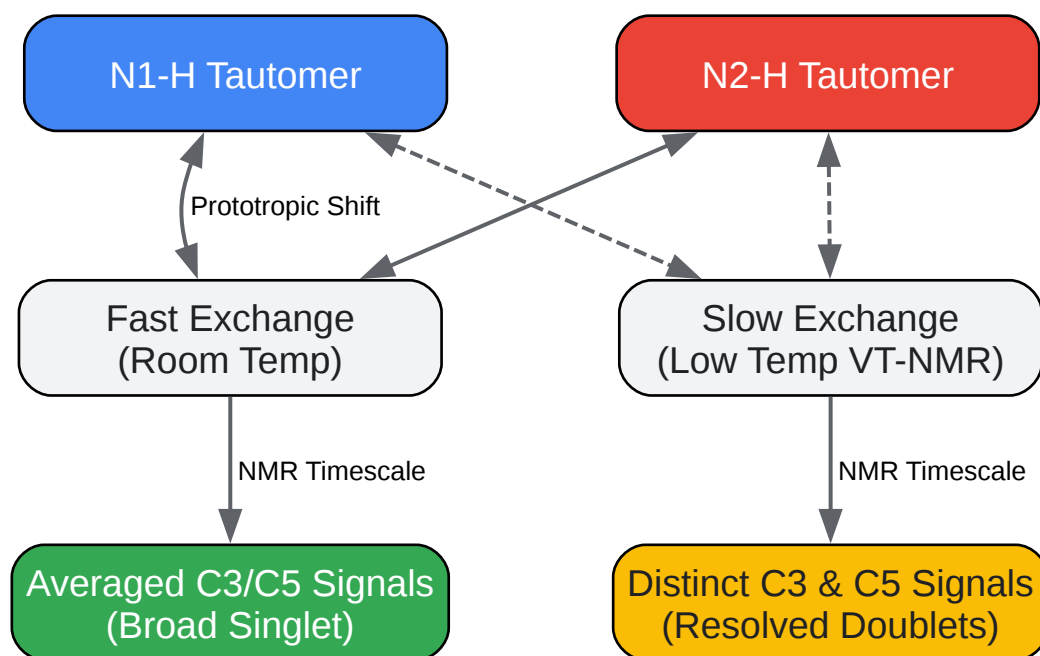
N1-H Tautomer

N2-H Tautomer

Prototropic Shift

Fast Exchange (Room Temp)

Slow Exchange (Low Temp VT-NMR)

NMR Timescale

NMR Timescale

Averaged C3/C5 Signals (Broad Singlet)

Distinct C3 & C5 Signals (Resolved Doublets)